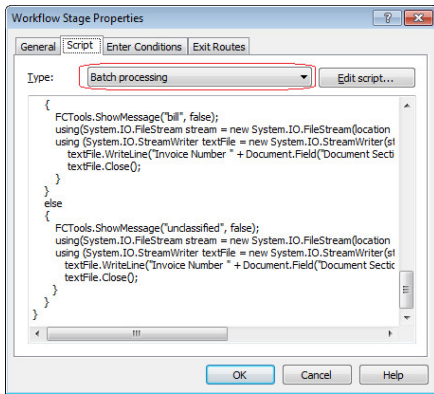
Workflow Stage Properties

General | Script | Enter Conditions | Exit Routes

Type: Batch processing

Edit script...

{
FCTools.ShowMessage("bill", false);
using(System.IO.FileStream stream = new System.IO.FileStream(location
using (System.IO.StreamWriter textFile = new System.IO.StreamWriter(st
textFile.WriteLine("Invoice Number " + Document.Field("Document Secti
textFile.Close();
}
}
else
{
FCTools.ShowMessage("unclassified", false);
using(System.IO.FileStream stream = new System.IO.FileStream(location
using (System.IO.StreamWriter textFile = new System.IO.StreamWriter(st
textFile.WriteLine("Invoice Number " + Document.Field("Document Secti
textFile.Close();
}
}
}

OK | Cancel | Help